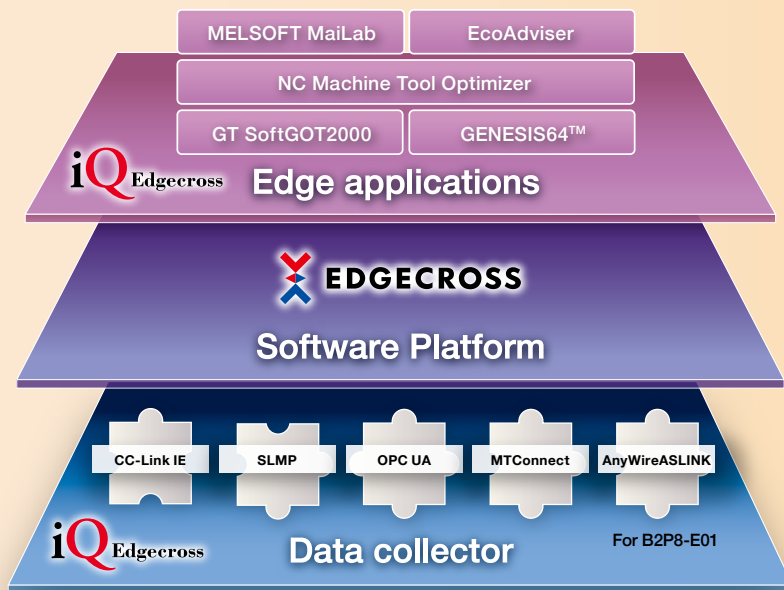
MELSOFT MaiLab
EcoAdviser
NC Machine Tool Optimizer
GT SoftGOT2000
GENESIS64™
iQ Edgecross
Edge applications

EDGECROSS
Software Platform

CC-Link IE
SLMP
OPC UA
MTConnect
AnyWireASLINK
iQ Edgecross
Data collector
For B2P8-E01